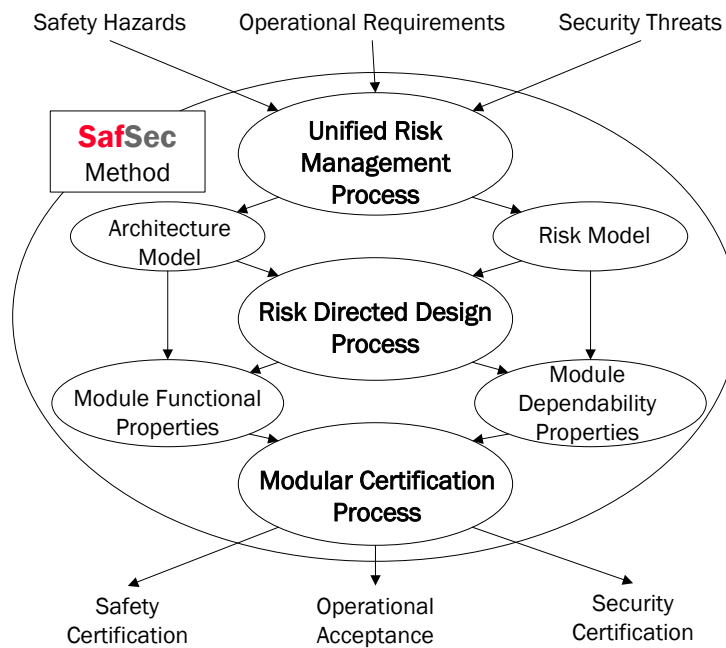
Safety Hazards

Operational Requirements

Security Threats

SafSec Method

Unified Risk Management Process

Architecture Model

Risk Model

Risk Directed Design Process

Module Functional Properties

Module Dependability Properties

Modular Certification Process

Safety Certification

Operational Acceptance

Security Certification